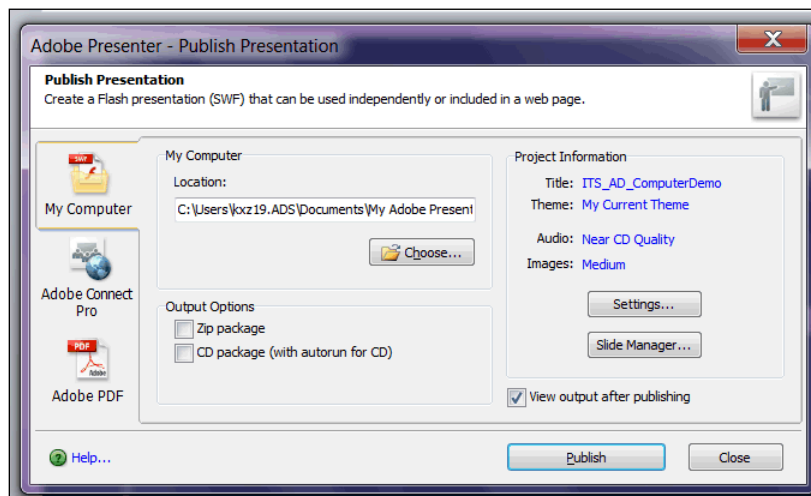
Adobe Presenter - Publish Presentation

Publish Presentation
Create a Flash presentation (SWF) that can be used independently or included in a web page.

SWF
My Computer

Adobe Connect Pro

PDF
Adobe
Adobe PDF

My Computer
Location:
C:\Users\kxz19.ADS\Documents\My Adobe Present
Choose...

Output Options
Zip package
CD package (with autorun for CD)

Project Information
Title: ITS_AD_ComputerDemo
Theme: My Current Theme
Audio: Near CD Quality
Images: Medium
Settings...
Slide Manager...

View output after publishing

Help...
Publish
Close